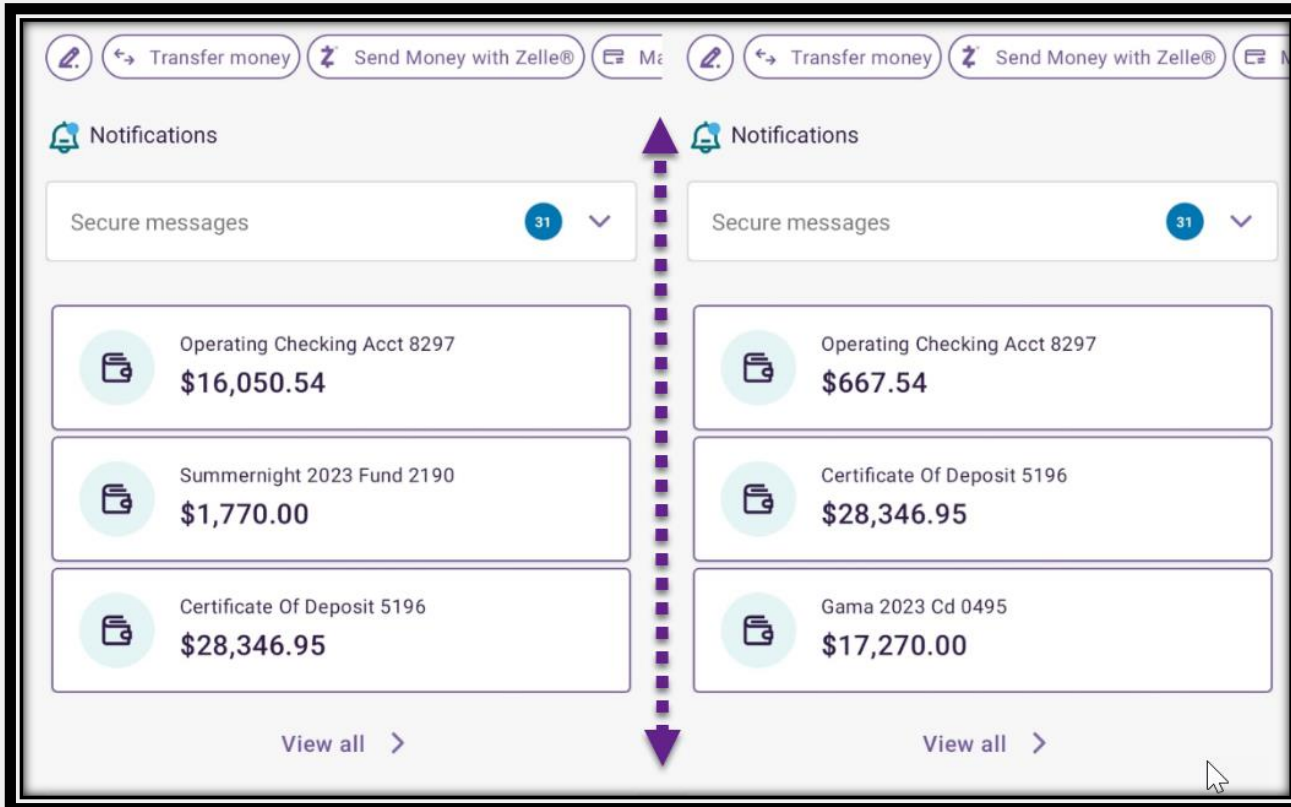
Transfer money
Send Money with Zelle®
Ma

Notifications

Secure messages 31

Operating Checking Acct 8297
$16,050.54

Summernight 2023 Fund 2190
$1,770.00

Certificate Of Deposit 5196
$28,346.95

View all

Transfer money
Send Money with Zelle®
M

Notifications

Secure messages 31

Operating Checking Acct 8297
$667.54

Certificate Of Deposit 5196
$28,346.95

Gama 2023 Cd 0495
$17,270.00

View all